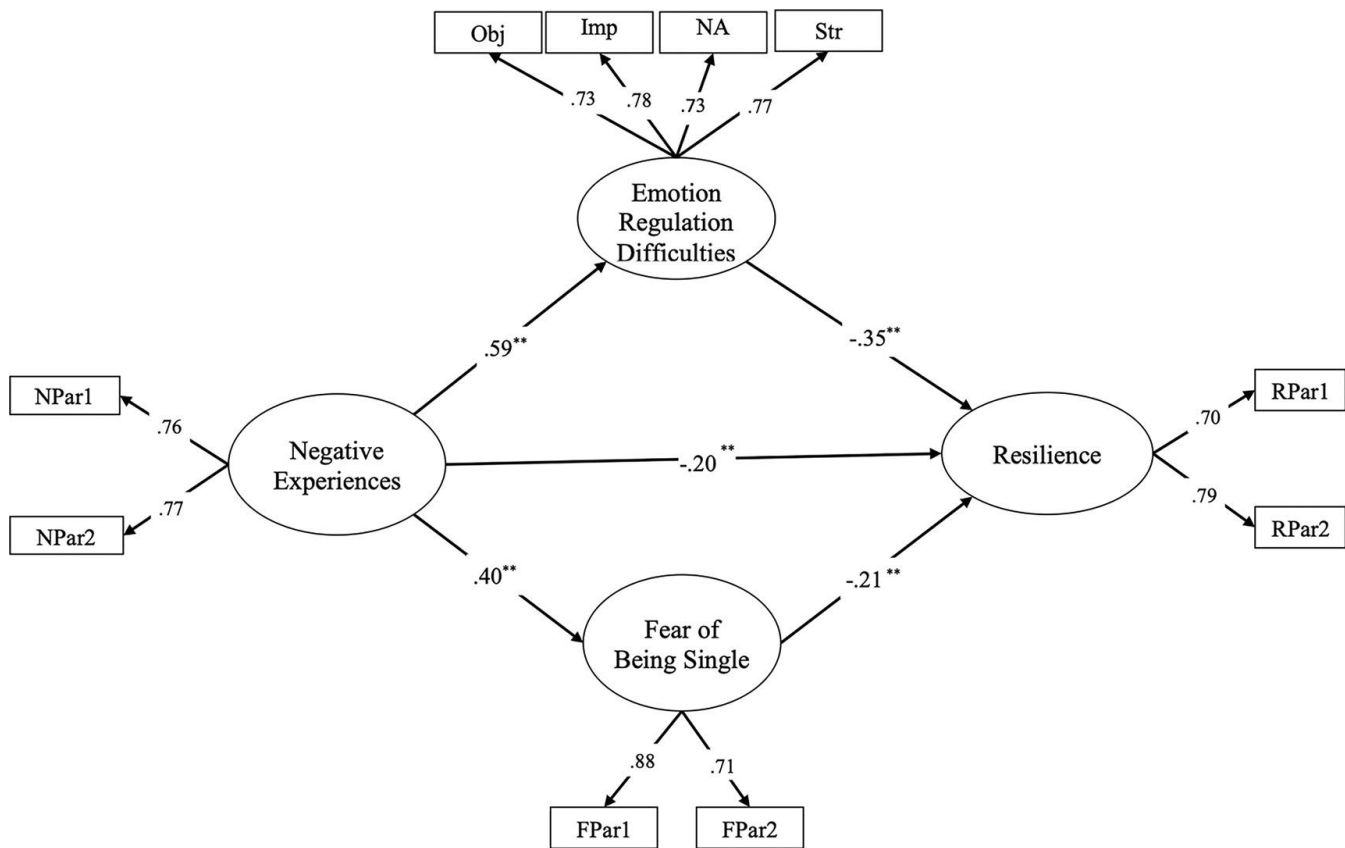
Obj
Imp
NA
Str
.73
.78
.73
.77
Emotion Regulation Difficulties
.59**
-.35**
NPar1
.76
Negative Experiences
-.20 **
Resilience
.70
RPar1
.77
NPar2
.79
RPar2
.40**
-.21 **
Fear of Being Single
.88
.71
FPar1
FPar2